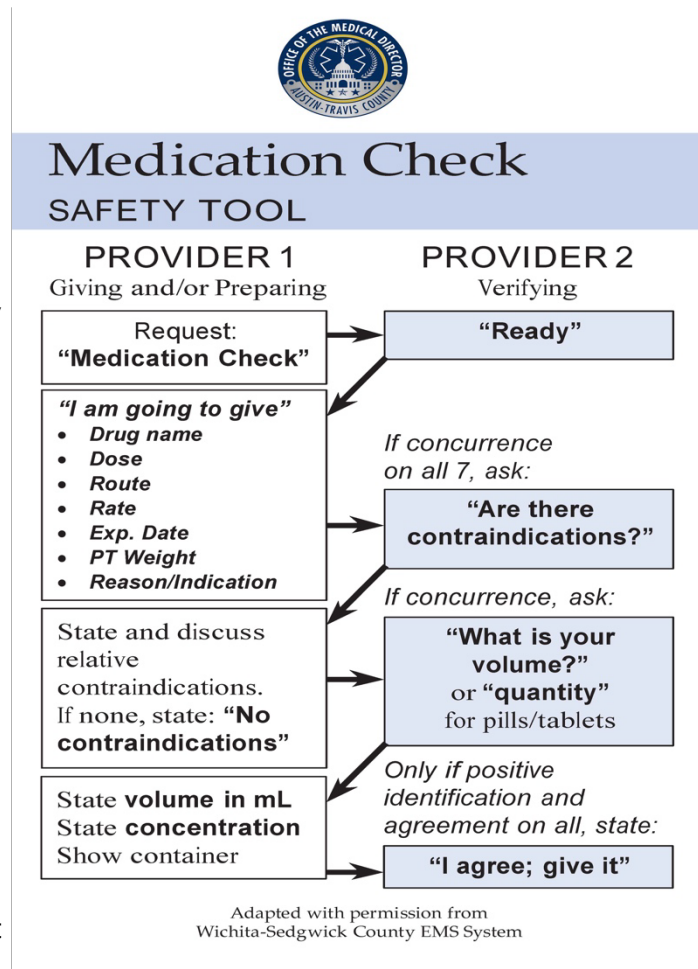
OFFICE OF THE MEDICAL DIRECTOR
AUSTIN-TRAVIS COUNTY

Medication Check
SAFETY TOOL

PROVIDER 1
Giving and/or Preparing

PROVIDER 2
Verifying

Request:
"Medication Check"

"Ready"

"I am going to give"
- Drug name
- Dose
- Route
- Rate
- Exp. Date
- PT Weight
- Reason/Indication

If concurrence on all 7, ask:

"Are there contraindications?"

If concurrence, ask:

State and discuss relative contraindications. If none, state: "No contraindications"

"What is your volume?" or "quantity" for pills/tablets

Only if positive identification and agreement on all, state:

State volume in mL
State concentration
Show container

"I agree; give it"

Adapted with permission from
Wichita-Sedgwick County EMS System